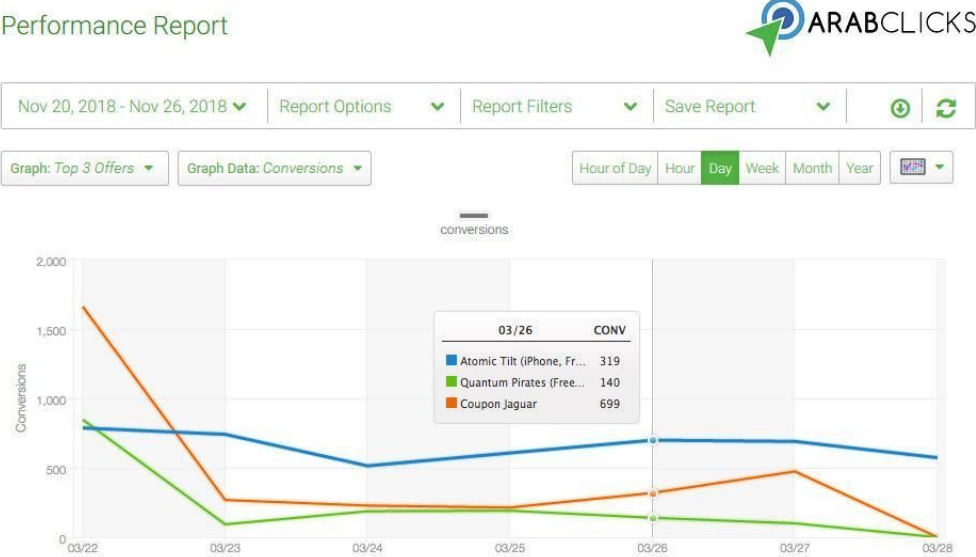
Performance Report

ARABCLICKS

Nov 20, 2018 - Nov 26, 2018

Report Options

Report Filters

Save Report

Graph: Top 3 Offers

Graph Data: Conversions

Hour of Day | Hour | Day | Week | Month | Year

conversions

| 03/26 | CONV |
|---|---|
| Atomic Tilt (iPhone, Fr... | 319 |
| Quantum Pirates (Free... | 140 |
| Coupon Jaguar | 699 |

Conversions

2,000
1,500
1,000
500
0

03/22 03/23 03/24 03/25 03/26 03/27 03/28